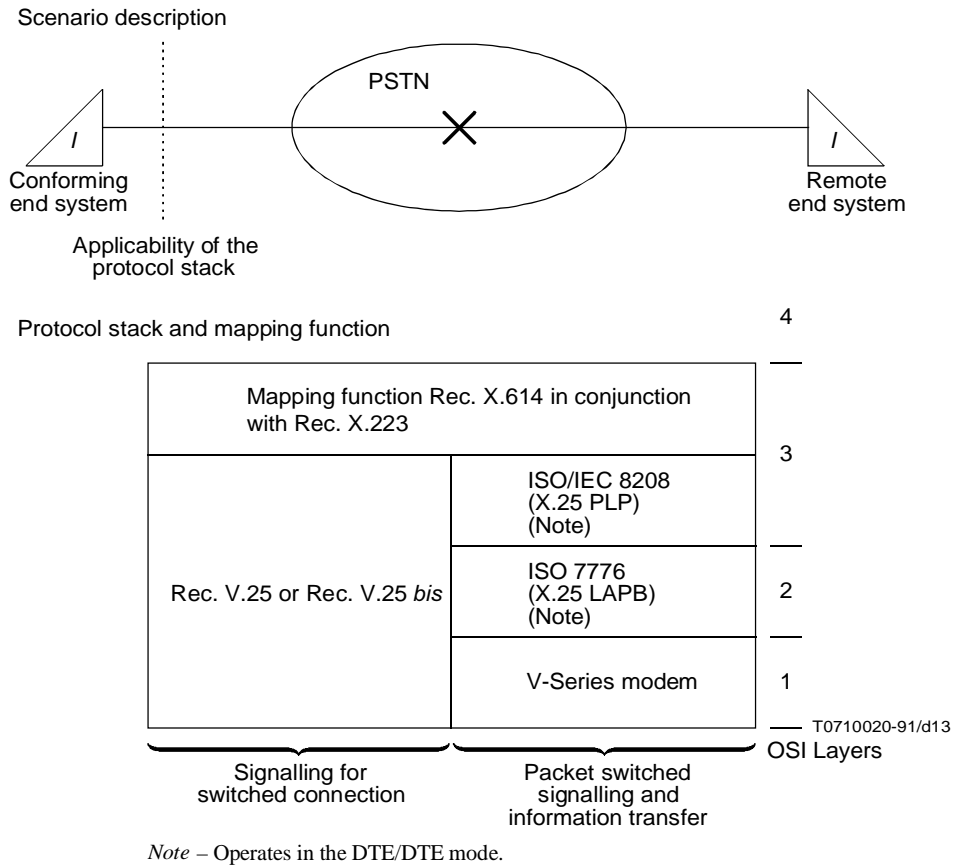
Scenario description

PSTN

I

I

Conforming end system

Remote end system

Applicability of the protocol stack

Protocol stack and mapping function

4

| Mapping function Rec. X.614 in conjunction with Rec. X.223 | | 3 |
|---|---|---|
| Rec. V.25 or Rec. V.25 *bis* | ISO/IEC 8208 (X.25 PLP) (Note) | |
| | ISO 7776 (X.25 LAPB) (Note) | 2 |
| | V-Series modem | 1 |

T0710020-91/d13

OSI Layers

Signalling for switched connection

Packet switched signalling and information transfer

*Note* – Operates in the DTE/DTE mode.